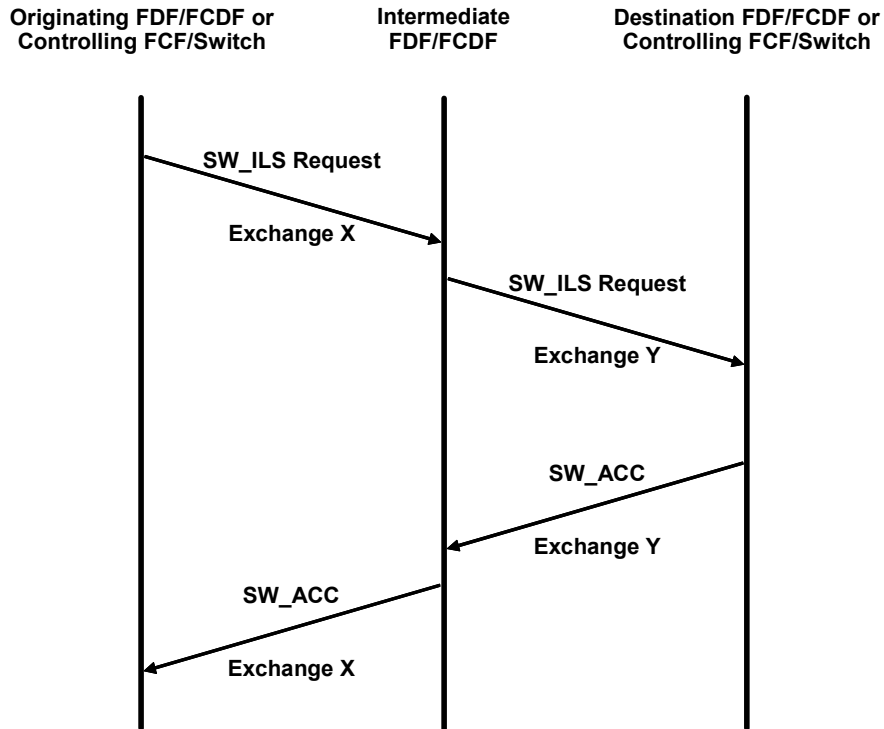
Originating FDF/FCDF or Controlling FCF/Switch

Intermediate FDF/FCDF

Destination FDF/FCDF or Controlling FCF/Switch

SW_ILS Request

Exchange X

SW_ILS Request

Exchange Y

SW_ACC

Exchange Y

SW_ACC

Exchange X